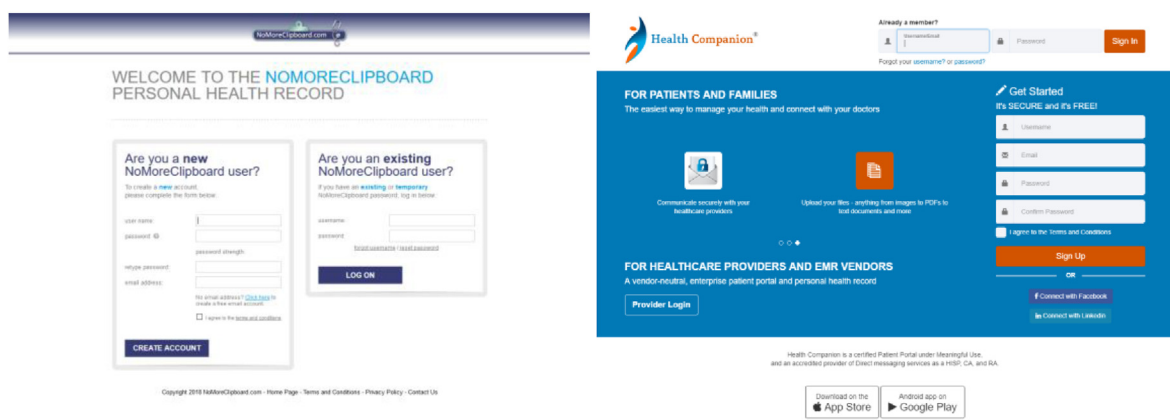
NoMoreClipboard.com

WELCOME TO THE NOMORECLIPBOARD PERSONAL HEALTH RECORD

Are you a new NoMoreClipboard user?

To create a new account, please complete the form below:

user name:

password

password strength

retype password:

email address:

No email address? Click here to create a free email account.

I agree to the terms and conditions

CREATE ACCOUNT

Are you an existing NoMoreClipboard user?

If you have an existing or temporary NoMoreClipboard password, log in below:

username:

password:

forgot username | reset password

LOG ON

Copyright 2018 NoMoreClipboard.com - Home Page - Terms and Conditions - Privacy Policy - Contact Us

Health Companion®

Already a member?

Username/Email

Password

Sign In

Forgot your username? or password?

FOR PATIENTS AND FAMILIES

The easiest way to manage your health and connect with your doctors

Communicate securely with your healthcare providers

Upload your files - anything from images to PDFs to text documents and more

FOR HEALTHCARE PROVIDERS AND EMR VENDORS

A vendor-neutral, enterprise patient portal and personal health record

Provider Login

Get Started

It's SECURE and it's FREE!

Username

Email

Password

Confirm Password

I agree to the Terms and Conditions

Sign Up

OR

Connect with Facebook

Connect with LinkedIn

Health Companion is a certified Patient Portal under Meaningful Use, and an accredited provider of Direct messaging services as a HISP, CA, and RA.

Download on the App Store

Android app on Google Play